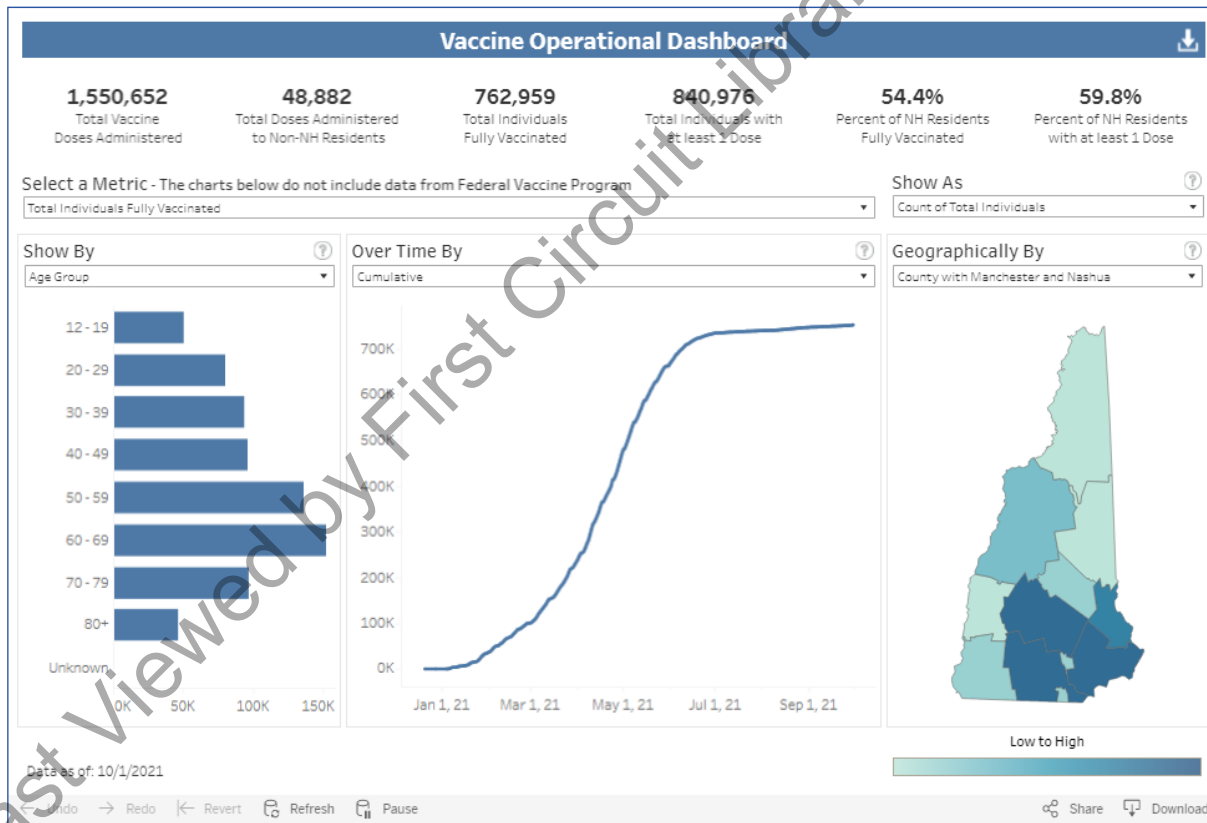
Vaccine Operational Dashboard

1,550,652
Total Vaccine Doses Administered

48,882
Total Doses Administered to Non-NH Residents

762,959
Total Individuals Fully Vaccinated

840,976
Total Individuals with at least 1 Dose

54.4%
Percent of NH Residents Fully Vaccinated

59.8%
Percent of NH Residents with at least 1 Dose

Select a Metric - The charts below do not include data from Federal Vaccine Program
Total Individuals Fully Vaccinated

Show As
Count of Total Individuals

Show By
Age Group

12 - 19
20 - 29
30 - 39
40 - 49
50 - 59
60 - 69
70 - 79
80+
Unknown
0K 50K 100K 150K

Over Time By
Cumulative

700K
600K
500K
400K
300K
200K
100K
0K
Jan 1, 21 Mar 1, 21 May 1, 21 Jul 1, 21 Sep 1, 21

Geographically By
County with Manchester and Nashua

Low to High

Data as of: 10/1/2021

Undo Redo Revert Refresh Pause Share Download

Last Viewed by First Circuit Library